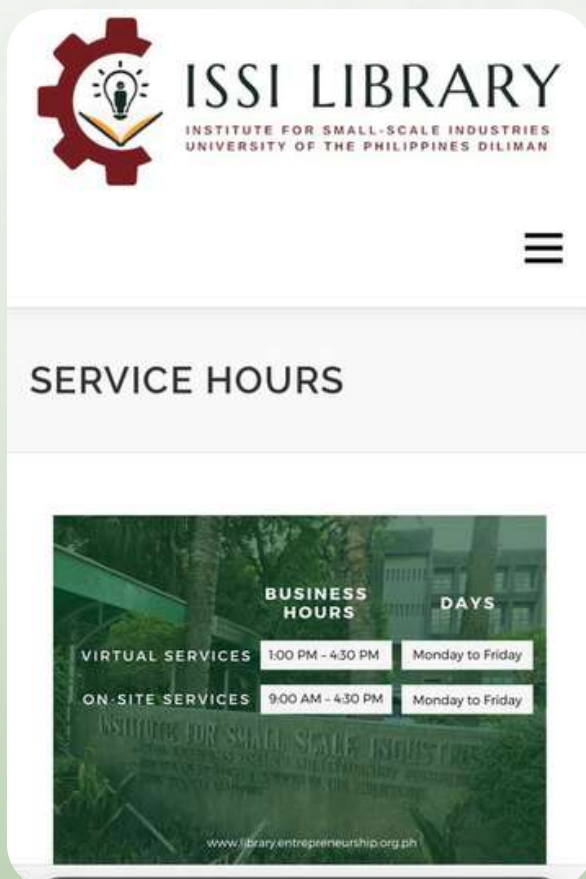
ISSI LIBRARY
INSTITUTE FOR SMALL-SCALE INDUSTRIES
UNIVERSITY OF THE PHILIPPINES DILIMAN

SERVICE HOURS

| | BUSINESS HOURS | DAYS |
|---|---|---|
| VIRTUAL SERVICES | 1:00 PM - 4:30 PM | Monday to Friday |
| ON-SITE SERVICES | 9:00 AM - 4:30 PM | Monday to Friday |

INSTITUTE FOR SMALL SCALE INDUSTRIES

www.library.entrepreneurship.org.ph